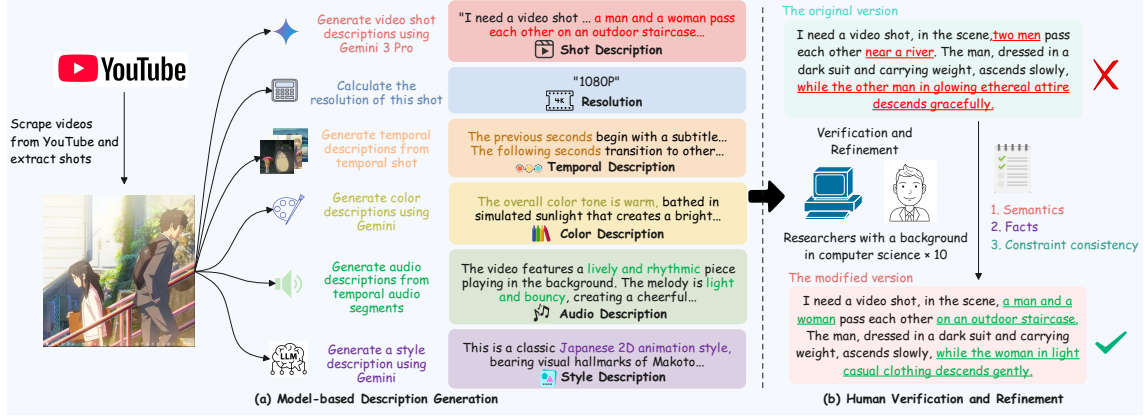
YouTube

Scrape videos from YouTube and extract shots

Generate video shot descriptions using Gemini 3 Pro

"I need a video shot ... a man and a woman pass each other on an outdoor staircase...

Shot Description

Calculate the resolution of this shot

"1080P"

4K

Resolution

Generate temporal descriptions from temporal shot

The previous seconds begin with a subtitle... The following seconds transition to other...

Temporal Description

Generate color descriptions using Gemini

The overall color tone is warm, bathed in simulated sunlight that creates a bright...

Color Description

Generate audio descriptions from temporal audio segments

The video features a lively and rhythmic piece playing in the background. The melody is light and bouncy, creating a cheerful...

Audio Description

LLM

Generate a style description using Gemini

This is a classic Japanese 2D animation style, bearing visual hallmarks of Makoto...

Style Description

(a) Model-based Description Generation

The original version

I need a video shot, in the scene, two men pass each other near a river. The man, dressed in a dark suit and carrying weight, ascends slowly, while the other man in glowing ethereal attire descends gracefully.

Verification and Refinement

Researchers with a background in computer science × 10

1. Semantics
2. Facts
3. Constraint consistency

The modified version

I need a video shot, in the scene, a man and a woman pass each other on an outdoor staircase. The man, dressed in a dark suit and carrying weight, ascends slowly, while the woman in light casual clothing descends gently.

(b) Human Verification and Refinement